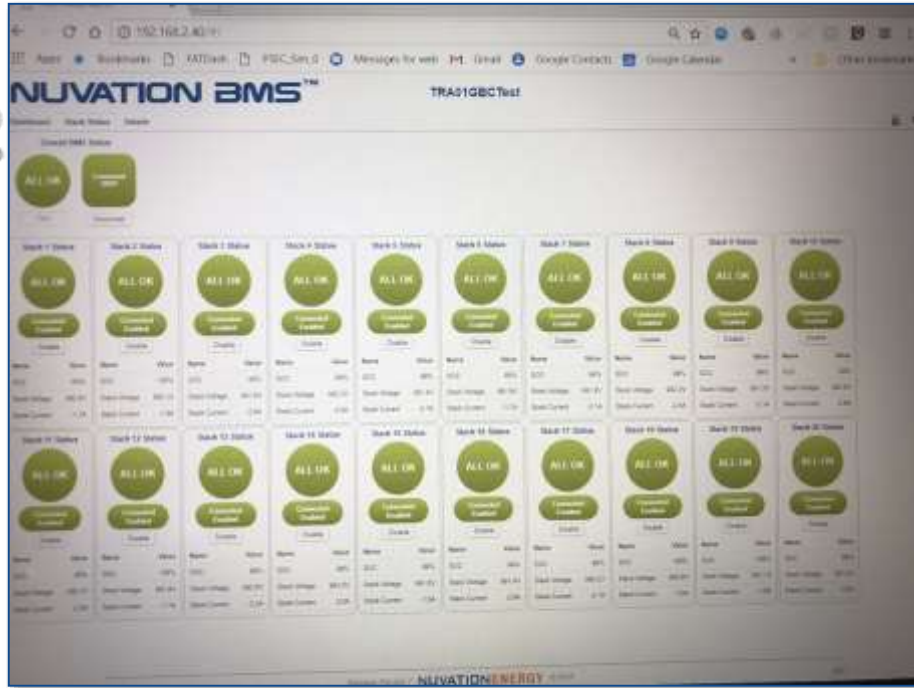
192.168.2.40

Apps Bookmarks FATDash PSEC_Sim_0 Messages for web Gmail Google Contacts Google Calendar Other bookmarks

NUVATION BMS™

TRA01GBCTest

Overall BMS Status

ALL OK

Stack 1 Status

ALL OK

Stack 2 Status

ALL OK

Stack 3 Status

ALL OK

Stack 4 Status

ALL OK

Stack 5 Status

ALL OK

Stack 6 Status

ALL OK

Stack 7 Status

ALL OK

Stack 8 Status

ALL OK

Stack 9 Status

ALL OK

Stack 10 Status

ALL OK

Stack 11 Status

ALL OK

Stack 12 Status

ALL OK

Stack 13 Status

ALL OK

Stack 14 Status

ALL OK

Stack 15 Status

ALL OK

Stack 16 Status

ALL OK

Stack 17 Status

ALL OK

Stack 18 Status

ALL OK

Stack 19 Status

ALL OK

Stack 20 Status

ALL OK

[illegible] NUVATIONENERGY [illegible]